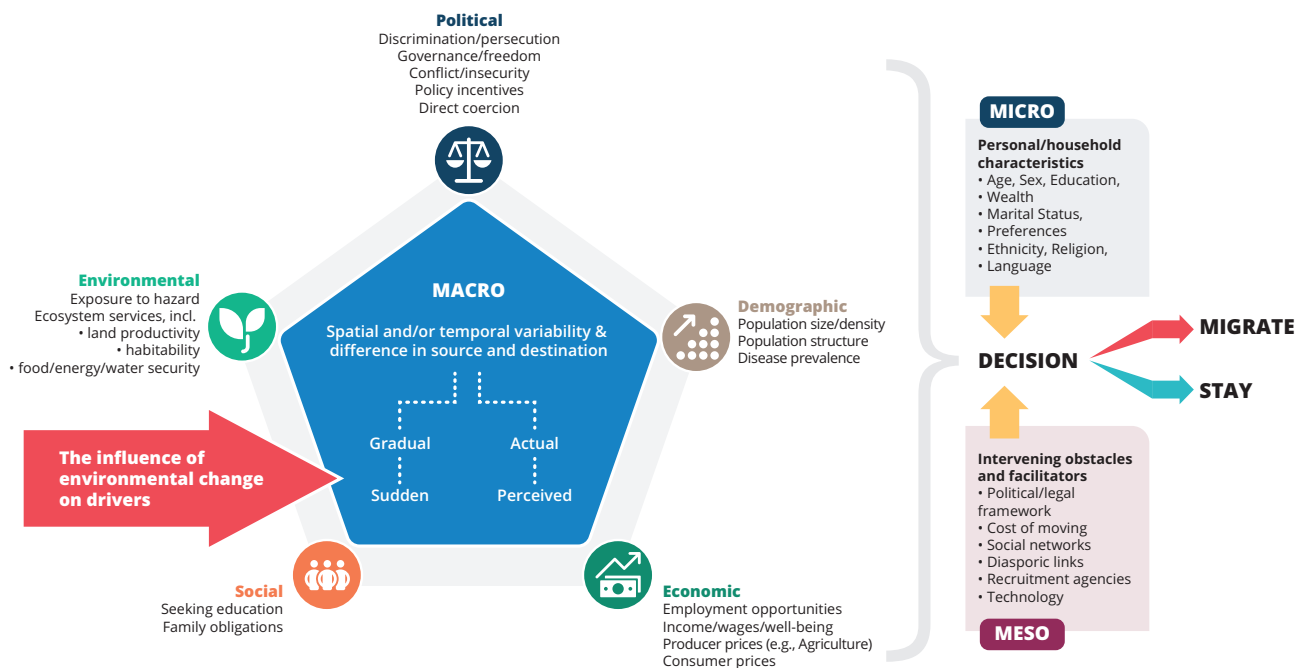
Political
Discrimination/persecution
Governance/freedom
Conflict/insecurity
Policy incentives
Direct coercion

Environmental
Exposure to hazard
Ecosystem services, incl.
• land productivity
• habitability
• food/energy/water security

MACRO
Spatial and/or temporal variability & difference in source and destination

Gradual
Sudden
Actual
Perceived

Demographic
Population size/density
Population structure
Disease prevalence

The influence of environmental change on drivers

Social
Seeking education
Family obligations

Economic
Employment opportunities
Income/wages/well-being
Producer prices (e.g., Agriculture)
Consumer prices

MICRO
Personal/household characteristics
• Age, Sex, Education,
• Wealth
• Marital Status,
• Preferences
• Ethnicity, Religion,
• Language

DECISION

MIGRATE

STAY

Intervening obstacles and facilitators
• Political/legal framework
• Cost of moving
• Social networks
• Diasporic links
• Recruitment agencies
• Technology

MESO